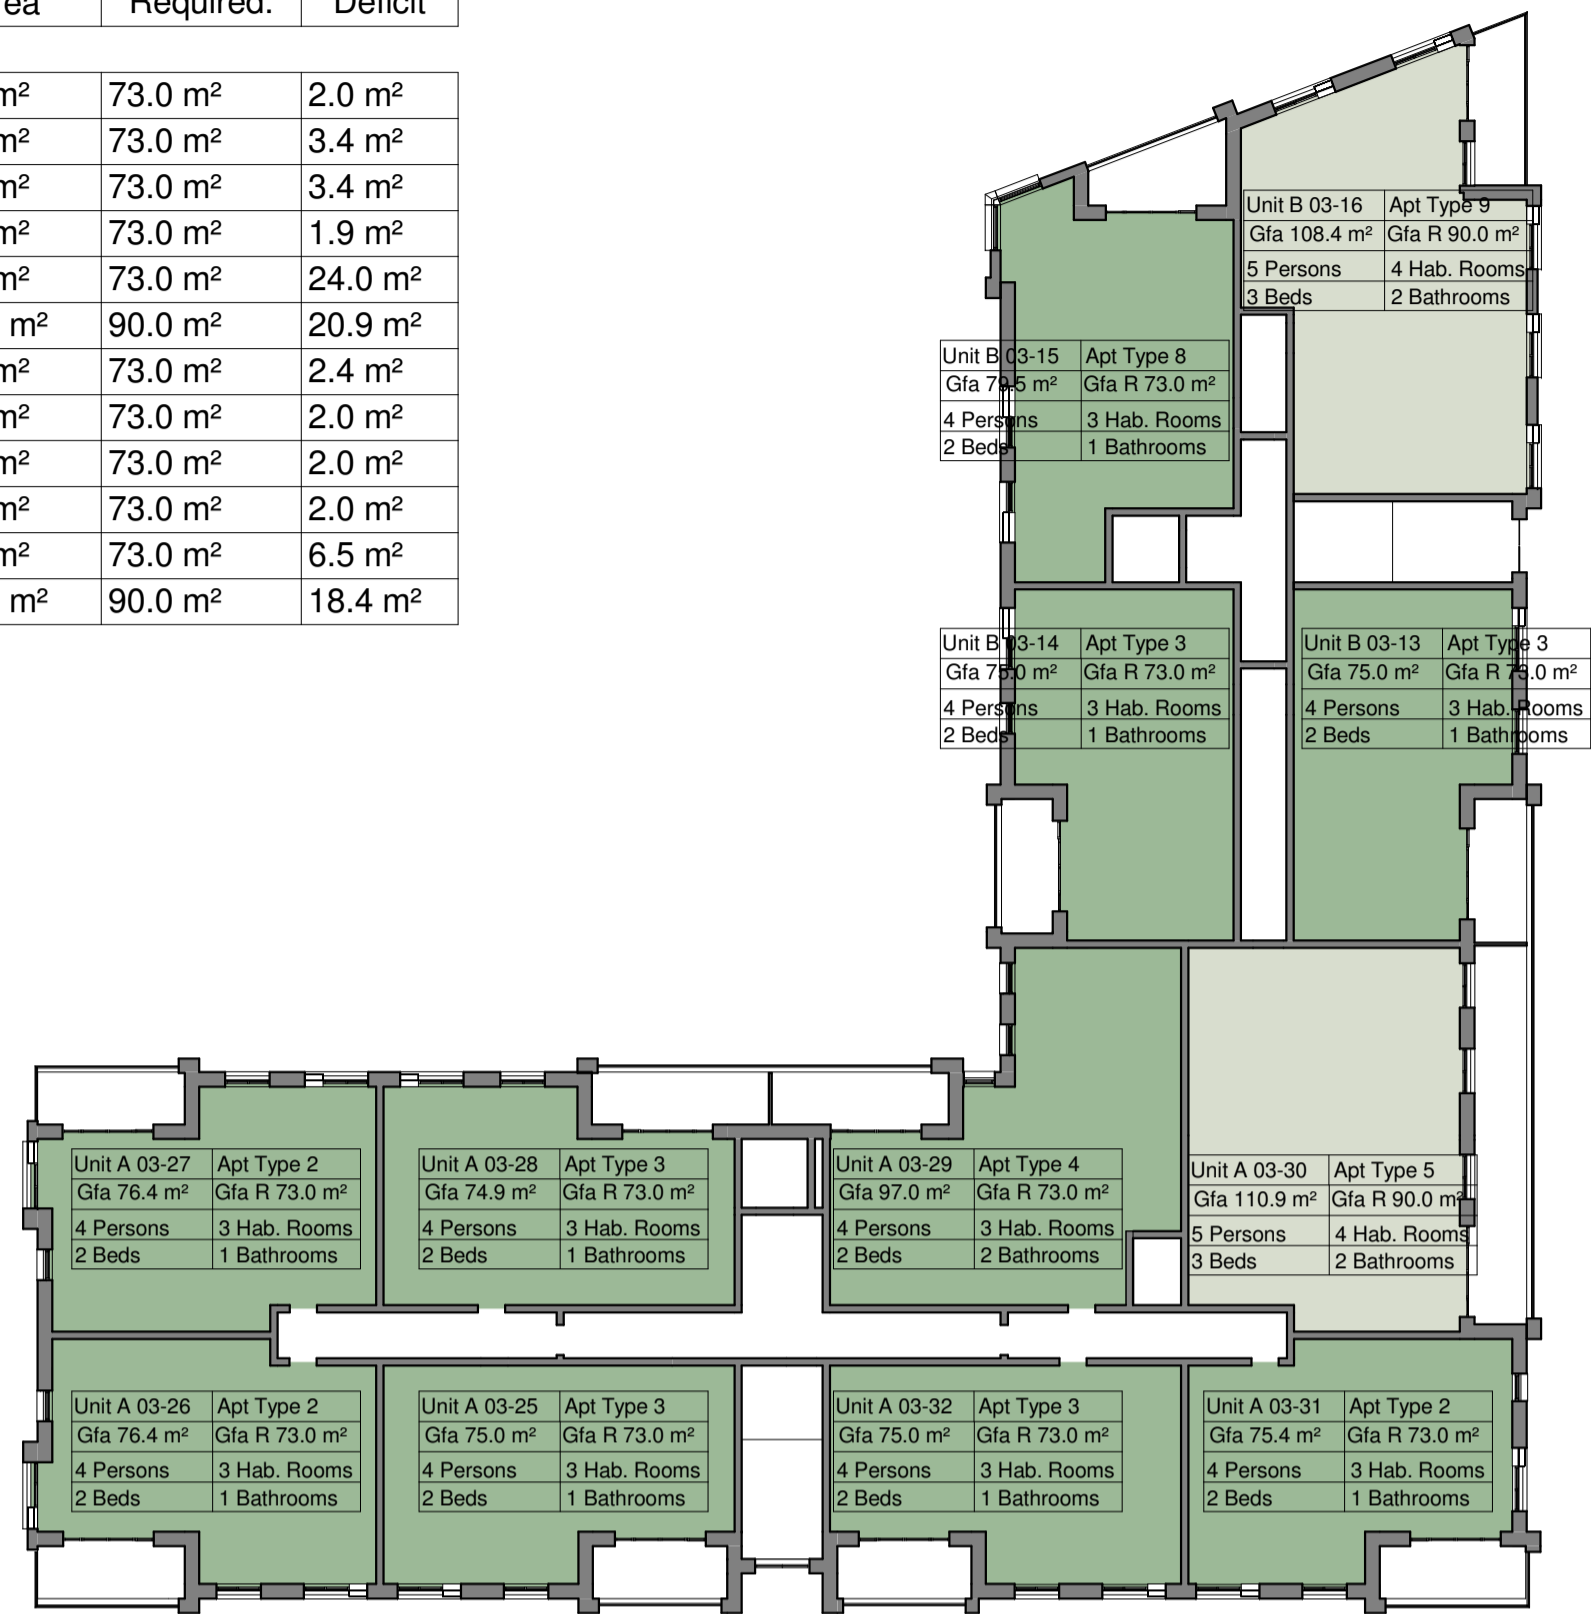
| ea | Required. | Deficit |
|---|---|---|
| m² | 73.0 m² | 2.0 m² |
| m² | 73.0 m² | 3.4 m² |
| m² | 73.0 m² | 3.4 m² |
| m² | 73.0 m² | 1.9 m² |
| m² | 73.0 m² | 24.0 m² |
| m² | 90.0 m² | 20.9 m² |
| m² | 73.0 m² | 2.4 m² |
| m² | 73.0 m² | 2.0 m² |
| m² | 73.0 m² | 2.0 m² |
| m² | 73.0 m² | 2.0 m² |
| m² | 73.0 m² | 6.5 m² |
| m² | 90.0 m² | 18.4 m² |

| Unit B 03-16 | Apt Type 9 |
|---|---|
| Gfa 108.4 m² | Gfa R 90.0 m² |
| 5 Persons | 4 Hab. Rooms |
| 3 Beds | 2 Bathrooms |

| Unit B 03-15 | Apt Type 8 |
|---|---|
| Gfa 79.5 m² | Gfa R 73.0 m² |
| 4 Persons | 3 Hab. Rooms |
| 2 Beds | 1 Bathrooms |

| Unit B 03-14 | Apt Type 3 |
|---|---|
| Gfa 75.0 m² | Gfa R 73.0 m² |
| 4 Persons | 3 Hab. Rooms |
| 2 Beds | 1 Bathrooms |

| Unit B 03-13 | Apt Type 3 |
|---|---|
| Gfa 75.0 m² | Gfa R 73.0 m² |
| 4 Persons | 3 Hab. Rooms |
| 2 Beds | 1 Bathrooms |

| Unit A 03-27 | Apt Type 2 |
|---|---|
| Gfa 76.4 m² | Gfa R 73.0 m² |
| 4 Persons | 3 Hab. Rooms |
| 2 Beds | 1 Bathrooms |

| Unit A 03-28 | Apt Type 3 |
|---|---|
| Gfa 74.9 m² | Gfa R 73.0 m² |
| 4 Persons | 3 Hab. Rooms |
| 2 Beds | 1 Bathrooms |

| Unit A 03-29 | Apt Type 4 |
|---|---|
| Gfa 97.0 m² | Gfa R 73.0 m² |
| 4 Persons | 3 Hab. Rooms |
| 2 Beds | 2 Bathrooms |

| Unit A 03-30 | Apt Type 5 |
|---|---|
| Gfa 110.9 m² | Gfa R 90.0 m² |
| 5 Persons | 4 Hab. Rooms |
| 3 Beds | 2 Bathrooms |

| Unit A 03-26 | Apt Type 2 |
|---|---|
| Gfa 76.4 m² | Gfa R 73.0 m² |
| 4 Persons | 3 Hab. Rooms |
| 2 Beds | 1 Bathrooms |

| Unit A 03-25 | Apt Type 3 |
|---|---|
| Gfa 75.0 m² | Gfa R 73.0 m² |
| 4 Persons | 3 Hab. Rooms |
| 2 Beds | 1 Bathrooms |

| Unit A 03-32 | Apt Type 3 |
|---|---|
| Gfa 75.0 m² | Gfa R 73.0 m² |
| 4 Persons | 3 Hab. Rooms |
| 2 Beds | 1 Bathrooms |

| Unit A 03-31 | Apt Type 2 |
|---|---|
| Gfa 75.4 m² | Gfa R 73.0 m² |
| 4 Persons | 3 Hab. Rooms |
| 2 Beds | 1 Bathrooms |